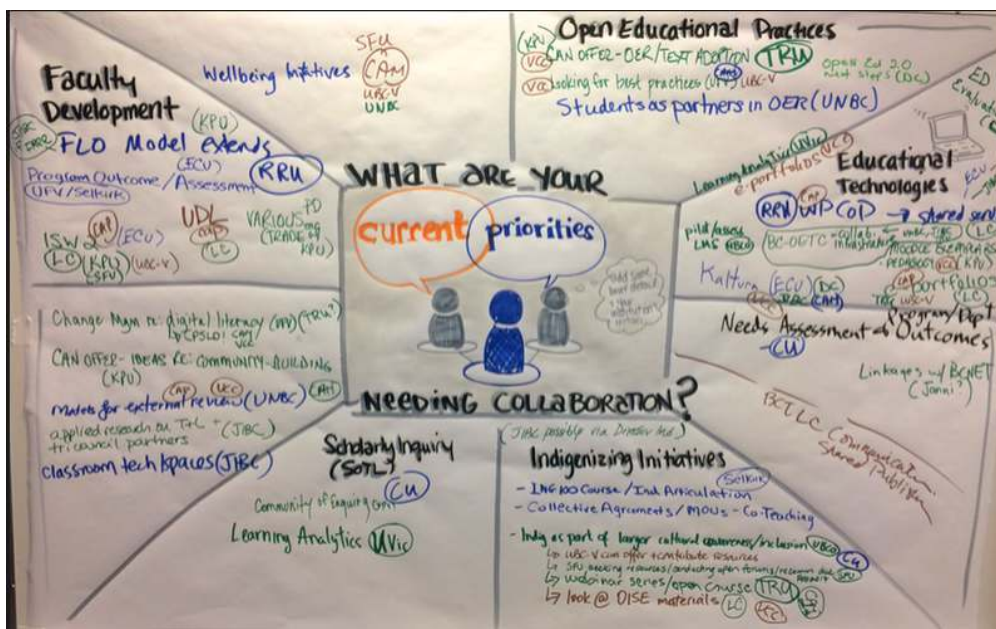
Faculty Development

Wellbeing Initiatives

SFU
CAM
UBC-V
UNBC

(KPU)
SFU/FORGE FLO Model extends

(ECU)
Program Outcome / Assessment RRU
UFV/Selkirk

UDL (CAP) (LC)
VARIOUS PD (TRADE & KPU)

ISW (CAP) (ECU)
(LC) (KPU) (SFU) (UBC-V)

Open Educational Practices

(KPU) (VCC) CAN OFFER - OER/TEXT ADOPTION TRU
(VCC) looking for best practices (UFV) (CAM) UBC-V
Open Ed 2.0 next steps (DC)
Students as partners in OER (UNBC)

WHAT ARE YOUR current priorities NEEDING COLLABORATION?

Learning Analytics (UVic) e-portfolios (VCC)

Educational Technologies

RRU WP CoP → shared serv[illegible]

pilot/assess LMS (UBCO)
BC-OETC - collab. w/ infrastructure - UBC-TLEF (LC)
MOODLE BEARPASS
PEDAGOGY (CU) (KPU)

Kaltura (ECU) (DC) (VCC) RRU (CAM)
TRU UBC-V ePortfolios (LC)

Needs Assessment & Outcomes
(CU)
Program/Dept

ED Evaluat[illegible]

Change Mgmt re: digital literacy (UFV) (TRU?)
BCPSLO? CAM VCC

CAN OFFER - IDEAS RE: COMMUNITY-BUILDING (KPU)

(CAP) (VCC)
Models for external reviews (UNBC) (CAM)

applied research on T+L + tri-council partners (JIBC)

Classroom tech spaces (JIBC)

Scholarly Inquiry (SoTL) (CU)

Community of Inquiry (CAM)

Learning Analytics (UVic)

(JIBC possible via Director mtg)

Indigenizing Initiatives

(Selkirk)
- INS 100 Course / Ind. Articulation
- Collective Agreements / MOUs - Co-Teaching

- Indig as part of larger cultural awareness/inclusion (UBCO) (CU)
↳ UBC-V can offer + contribute resources
↳ SFU seeking resources / conducting open forums / recommend... (SFU)
↳ webinar series / open course TRU
↳ look @ OISE materials (LC) (VCC)

Linkages w/ BCNET (Jonni?)

BCTLC Conversation Shared Publ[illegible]